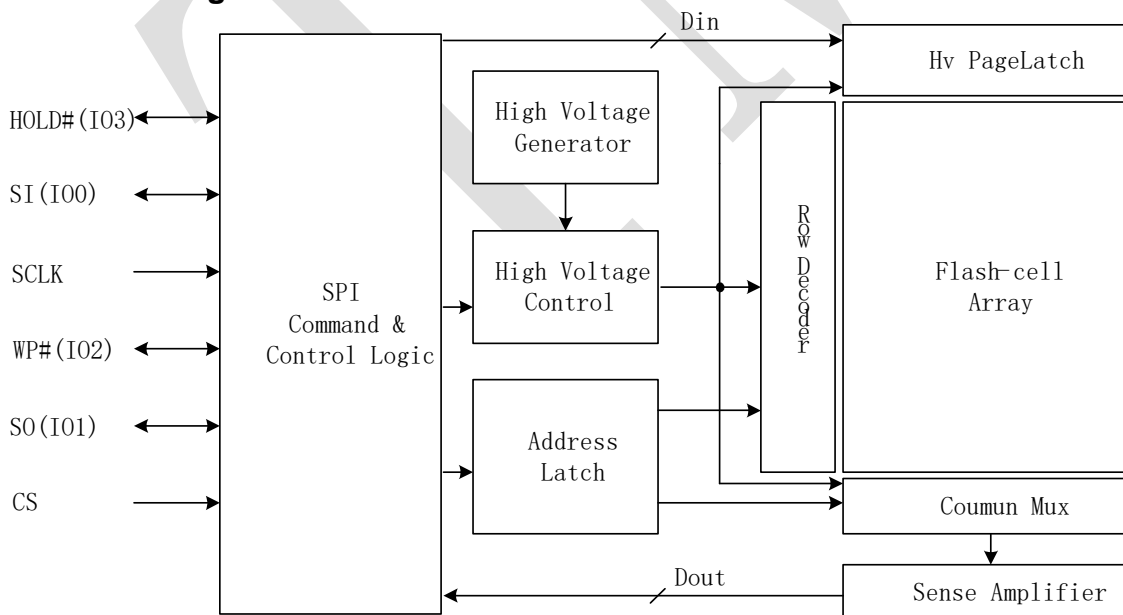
Din

Hv PageLatch

HOLD#(IO3)

SI(IO0)

SCLK

WP#(IO2)

SO(IO1)

CS

SPI Command & Control Logic

High Voltage Generator

High Voltage Control

Address Latch

Row Decoder

Flash-cell Array

Coumun Mux

Dout

Sense Amplifier